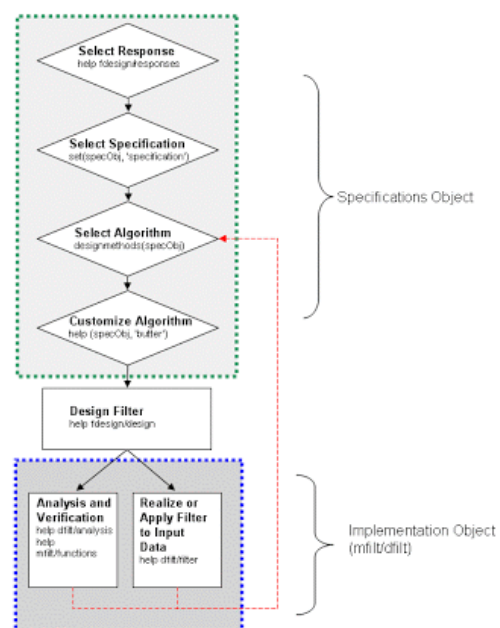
Select Response
help fdesign/responses

Select Specification
set(specObj, 'specification')

Select Algorithm
designmethods(specObj)

Customize Algorithm
help (specObj, 'butter')

Specifications Object

Design Filter
help fdesign/design

Analysis and Verification
help dfilt/analysis
help mfilt/functions

Realize or Apply Filter to Input Data
help dfilt/filter

Implementation Object (mfilt/dfilt)